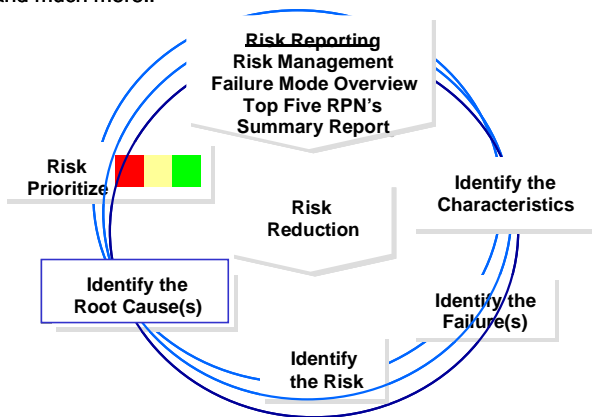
and much more.

Risk Reporting
Risk Management
Failure Mode Overview
Top Five RPN's
Summary Report

Risk Prioritize

Risk Reduction

Identify the Characteristics

Identify the Root Cause(s)

Identify the Failure(s)

Identify the Risk